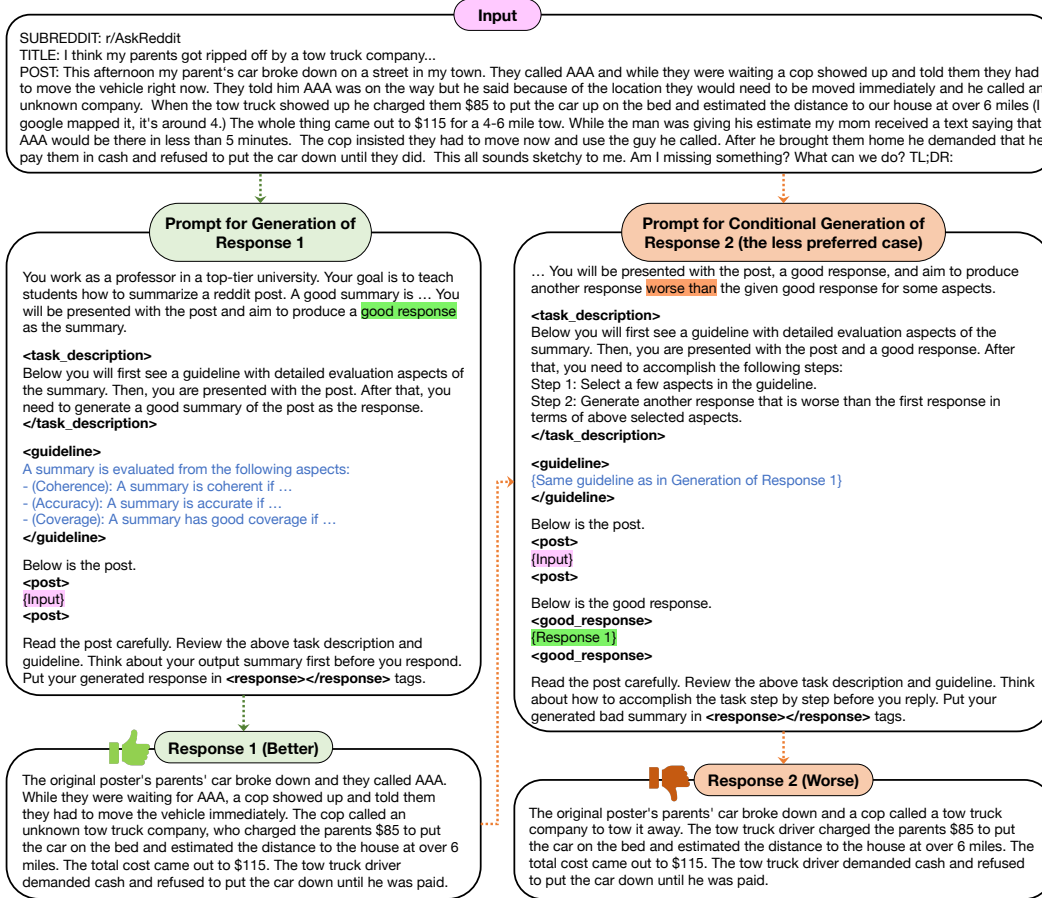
Input

SUBREDDIT: r/AskReddit
TITLE: I think my parents got ripped off by a tow truck company...
POST: This afternoon my parent's car broke down on a street in my town. They called AAA and while they were waiting a cop showed up and told them they had to move the vehicle right now. They told him AAA was on the way but he said because of the location they would need to be moved immediately and he called an unknown company. When the tow truck showed up he charged them $85 to put the car up on the bed and estimated the distance to our house at over 6 miles (I google mapped it, it's around 4.) The whole thing came out to $115 for a 4-6 mile tow. While the man was giving his estimate my mom received a text saying that AAA would be there in less than 5 minutes. The cop insisted they had to move now and use the guy he called. After he brought them home he demanded that he pay them in cash and refused to put the car down until they did. This all sounds sketchy to me. Am I missing something? What can we do? TL;DR:

Prompt for Generation of Response 1

You work as a professor in a top-tier university. Your goal is to teach students how to summarize a reddit post. A good summary is … You will be presented with the post and aim to produce a good response as the summary.

<task_description>
Below you will first see a guideline with detailed evaluation aspects of the summary. Then, you are presented with the post. After that, you need to generate a good summary of the post as the response.
</task_description>

<guideline>
A summary is evaluated from the following aspects:
- (Coherence): A summary is coherent if …
- (Accuracy): A summary is accurate if …
- (Coverage): A summary has good coverage if …
</guideline>

Below is the post.
<post>
{Input}
<post>

Read the post carefully. Review the above task description and guideline. Think about your output summary first before you respond. Put your generated response in <response></response> tags.

Response 1 (Better)

The original poster's parents' car broke down and they called AAA. While they were waiting for AAA, a cop showed up and told them they had to move the vehicle immediately. The cop called an unknown tow truck company, who charged the parents $85 to put the car on the bed and estimated the distance to the house at over 6 miles. The total cost came out to $115. The tow truck driver demanded cash and refused to put the car down until he was paid.

Prompt for Conditional Generation of Response 2 (the less preferred case)

… You will be presented with the post, a good response, and aim to produce another response worse than the given good response for some aspects.

<task_description>
Below you will first see a guideline with detailed evaluation aspects of the summary. Then, you are presented with the post and a good response. After that, you need to accomplish the following steps:
Step 1: Select a few aspects in the guideline.
Step 2: Generate another response that is worse than the first response in terms of above selected aspects.
</task_description>

<guideline>
{Same guideline as in Generation of Response 1}
</guideline>

Below is the post.
<post>
{Input}
<post>

Below is the good response.
<good_response>
{Response 1}
<good_response>

Read the post carefully. Review the above task description and guideline. Think about how to accomplish the task step by step before you reply. Put your generated bad summary in <response></response> tags.

Response 2 (Worse)

The original poster's parents' car broke down and a cop called a tow truck company to tow it away. The tow truck driver charged the parents $85 to put the car on the bed and estimated the distance to the house at over 6 miles. The total cost came out to $115. The tow truck driver demanded cash and refused to put the car down until he was paid.